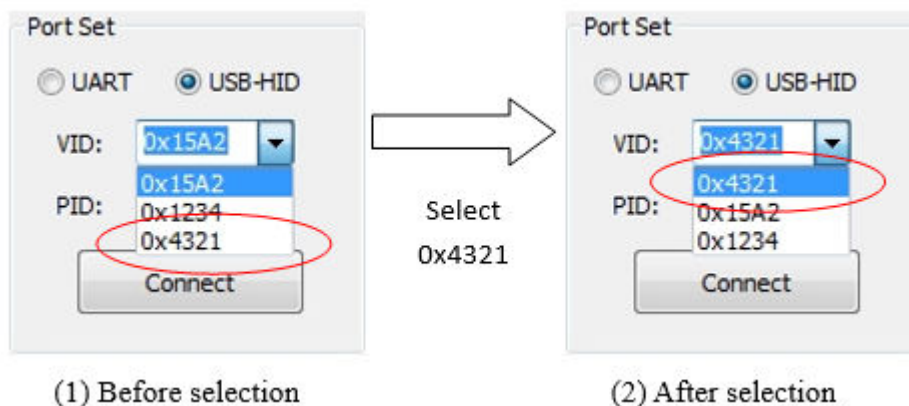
Port Set

UART USB-HID

VID: 0x15A2

0x15A2
0x1234
0x4321

PID:

Connect

Select
0x4321

Port Set

UART USB-HID

VID: 0x4321

0x4321
0x15A2
0x1234

PID:

Connect

(1) Before selection

(2) After selection